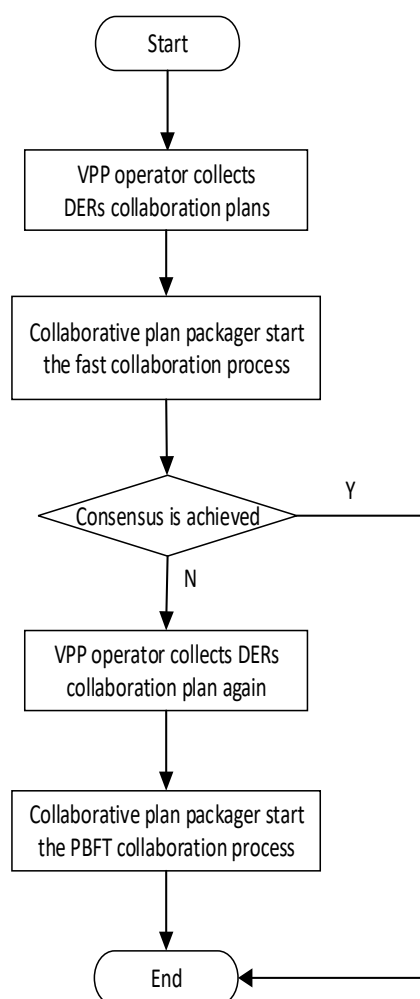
Start

VPP operator collects DERs collaboration plans

Collaborative plan packager start the fast collaboration process

Consensus is achieved

Y

N

VPP operator collects DERs collaboration plan again

Collaborative plan packager start the PBFT collaboration process

End